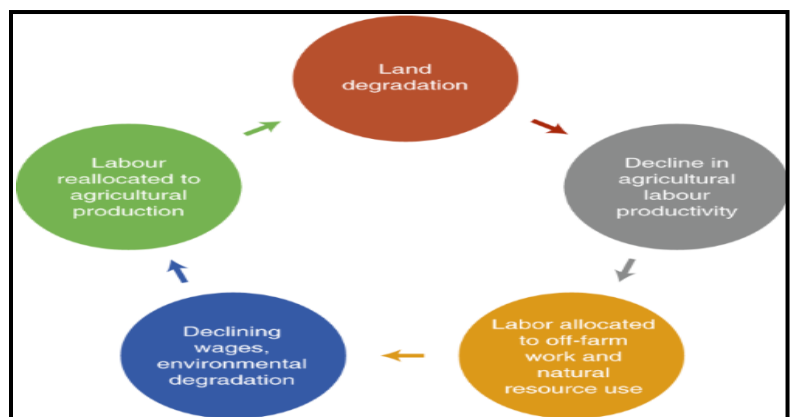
Land degradation

Decline in agricultural labour productivity

Labor allocated to off-farm work and natural resource use

Declining wages, environmental degradation

Labour reallocated to agricultural production